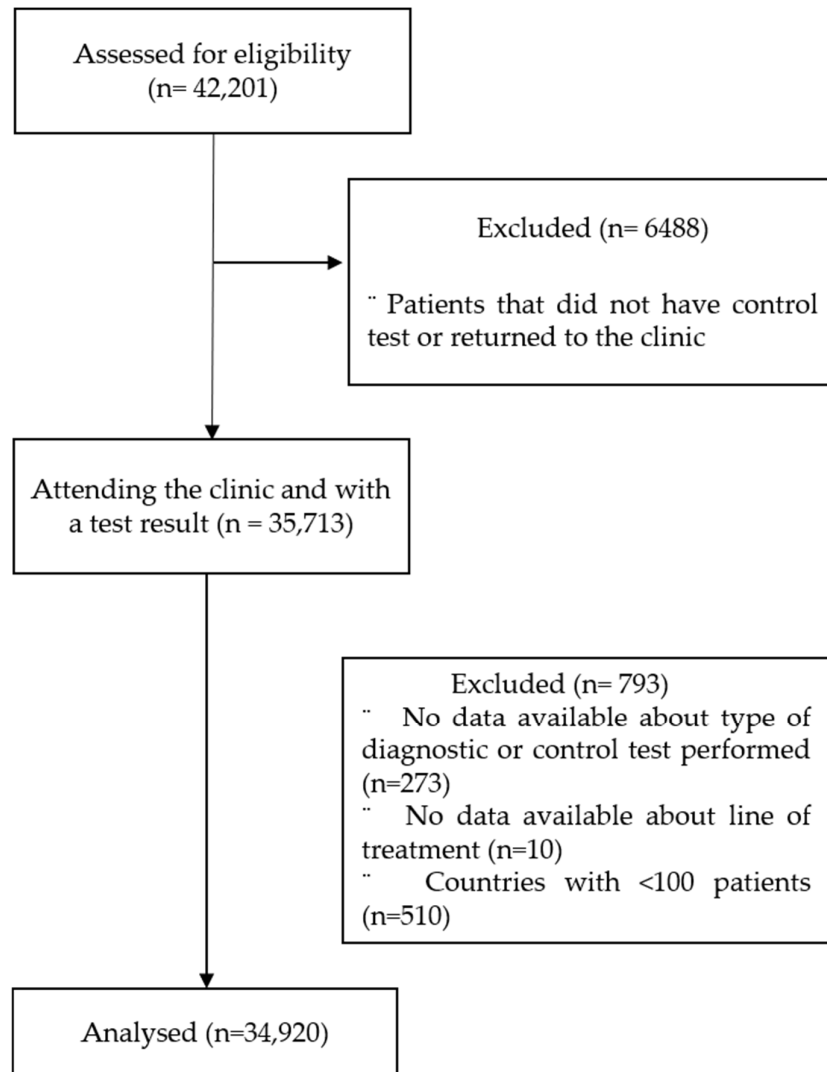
Assessed for eligibility
(n= 42,201)

Excluded (n= 6488)

¨ Patients that did not have control test or returned to the clinic

Attending the clinic and with a test result (n = 35,713)

Excluded (n= 793)
¨ No data available about type of diagnostic or control test performed (n=273)
¨ No data available about line of treatment (n=10)
¨ Countries with <100 patients (n=510)

Analysed (n=34,920)